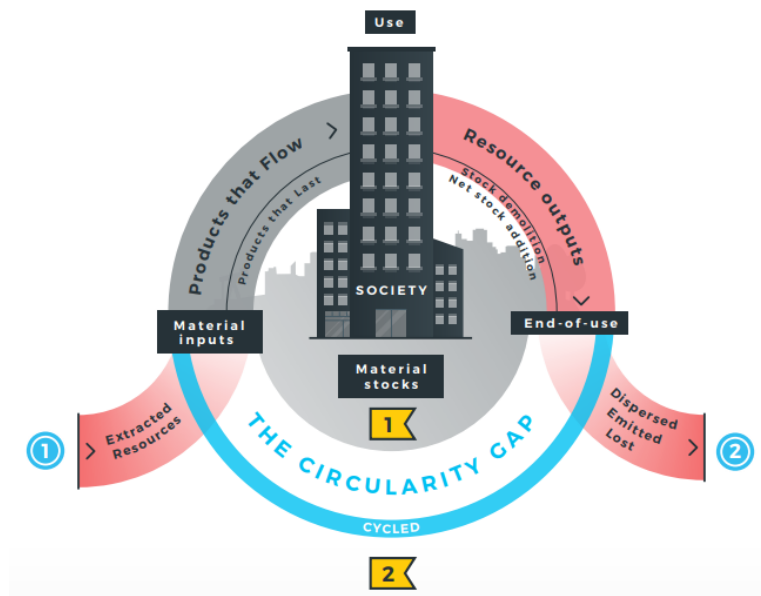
Use

Products that Flow

Products that Last

Resource outputs

Stock demolition

Net stock addition

SOCIETY

Material inputs

End-of-use

Material stocks

1

Extracted Resources

THE CIRCULARITY GAP

Dispersed Emitted Lost

2

CYCLED

2